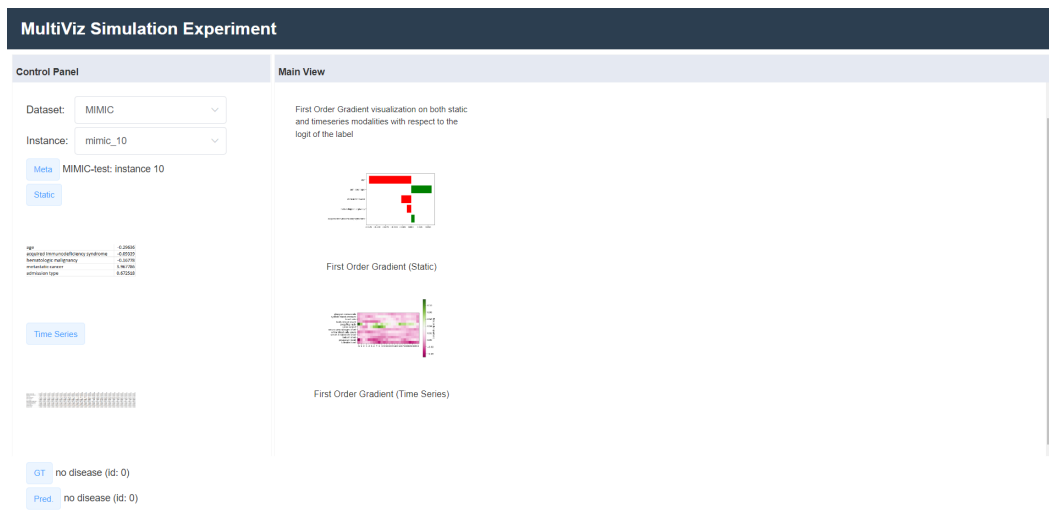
MultiViz Simulation Experiment

Control Panel

Dataset: MIMIC

Instance: mimic_10

Meta MIMIC-test: instance 10

Static

| | |
|---|---|
| age | -0.29636 |
| acquired immunodeficiency syndrome | -0.05335 |
| hematologic malignancy | -0.16778 |
| metastatic cancer | 5.967786 |
| admission type | 0.672558 |

Time Series

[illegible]

GT no disease (id: 0)

Pred. no disease (id: 0)

Main View

First Order Gradient visualization on both static and timeseries modalities with respect to the logit of the label

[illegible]

First Order Gradient (Static)

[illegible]

First Order Gradient (Time Series)